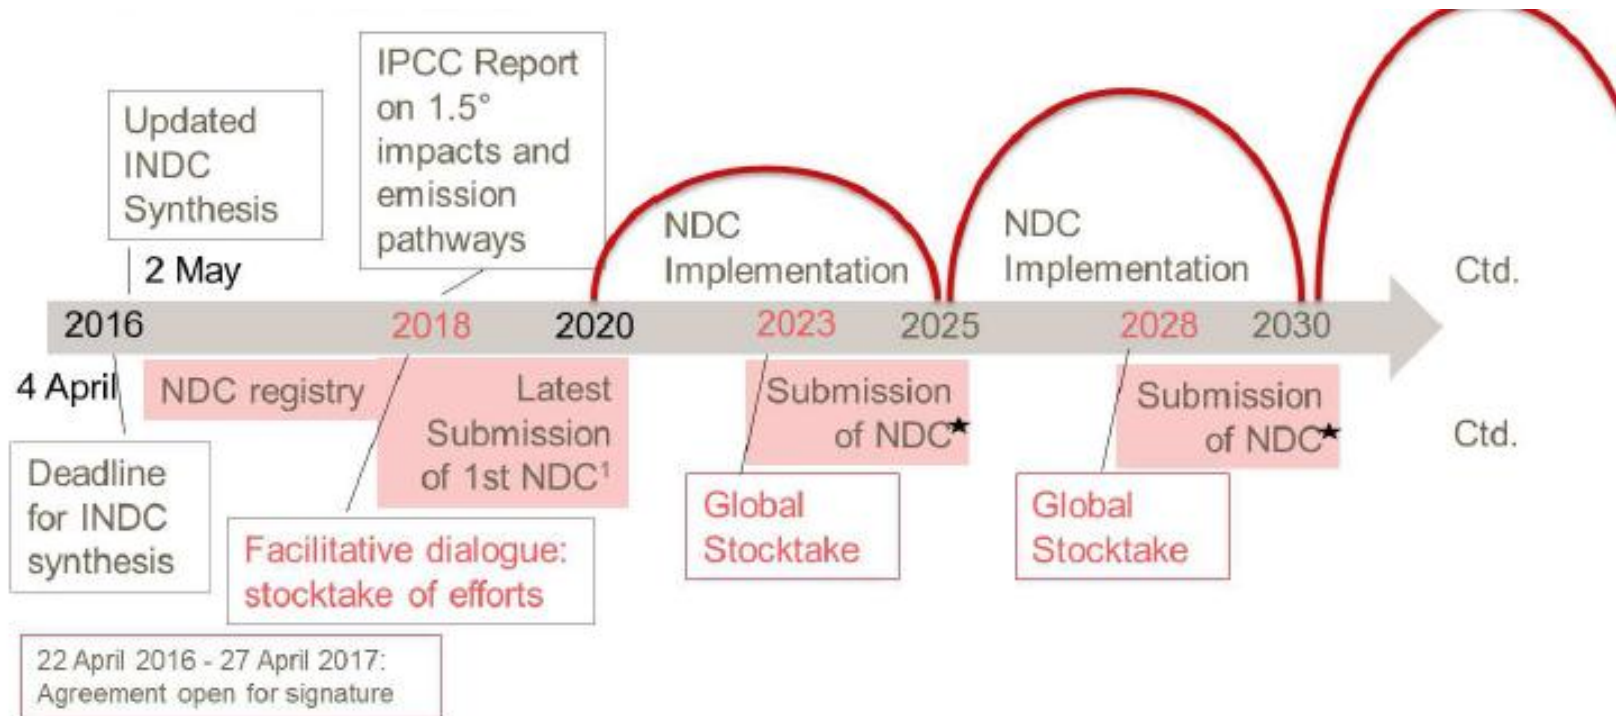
Updated INDC Synthesis

2 May

IPCC Report on 1.5° impacts and emission pathways

NDC Implementation

NDC Implementation

Ctd.

2016

2018

2020

2023

2025

2028

2030

4 April

NDC registry

Latest Submission of 1st NDC$^1$

Submission of NDC★

Submission of NDC★

Ctd.

Deadline for INDC synthesis

Facilitative dialogue: stocktake of efforts

Global Stocktake

Global Stocktake

22 April 2016 - 27 April 2017: Agreement open for signature